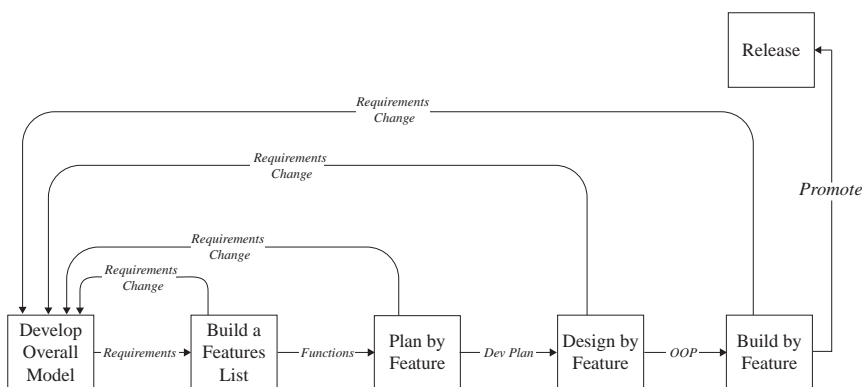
Release

Requirements Change

Requirements Change

Promote

Requirements Change

Requirements Change

Develop Overall Model

Requirements

Build a Features List

Functions

Plan by Feature

Dev Plan

Design by Feature

OOP

Build by Feature